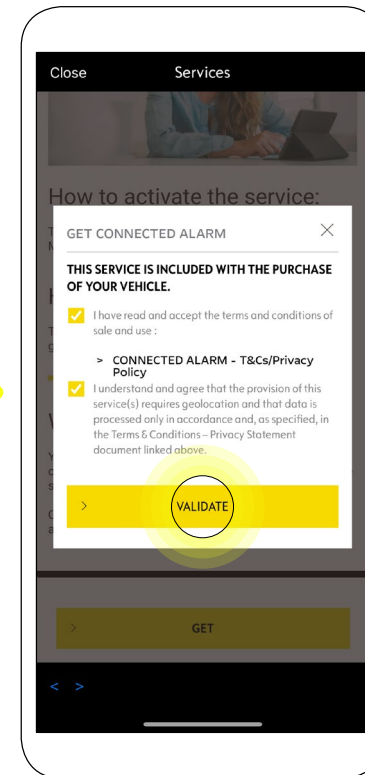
Close
Services

How to activate the service:

GET CONNECTED ALARM

THIS SERVICE IS INCLUDED WITH THE PURCHASE OF YOUR VEHICLE.

I have read and accept the terms and conditions of sale and use :

> CONNECTED ALARM - T&Cs/Privacy Policy

I understand and agree that the provision of this service(s) requires geolocation and that data is processed only in accordance and, as specified, in the Terms & Conditions – Privacy Statement document linked above.

>
VALIDATE

>
GET

< >